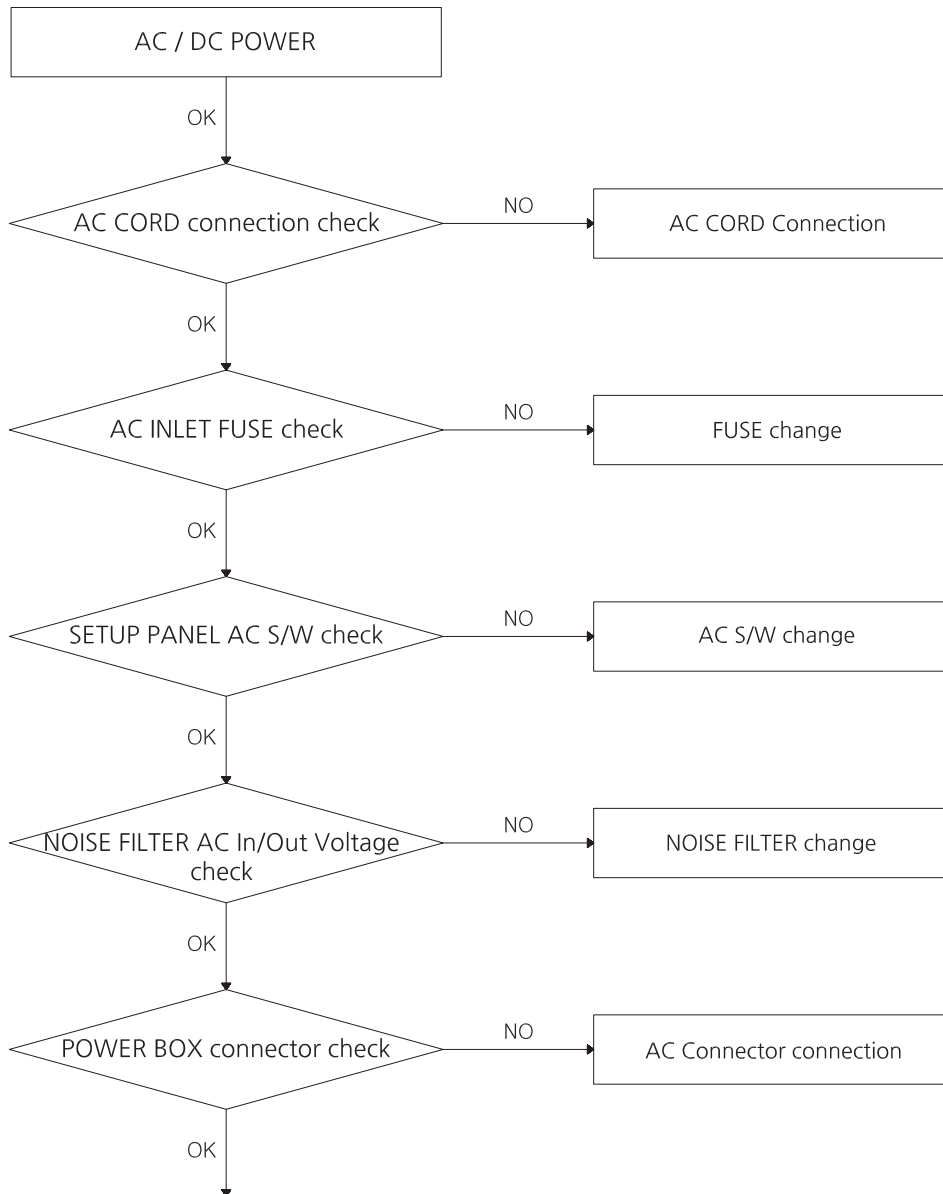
AC / DC POWER

OK

AC CORD connection check

NO

AC CORD Connection

OK

AC INLET FUSE check

NO

FUSE change

OK

SETUP PANEL AC S/W check

NO

AC S/W change

OK

NOISE FILTER AC In/Out Voltage check

NO

NOISE FILTER change

OK

POWER BOX connector check

NO

AC Connector connection

OK